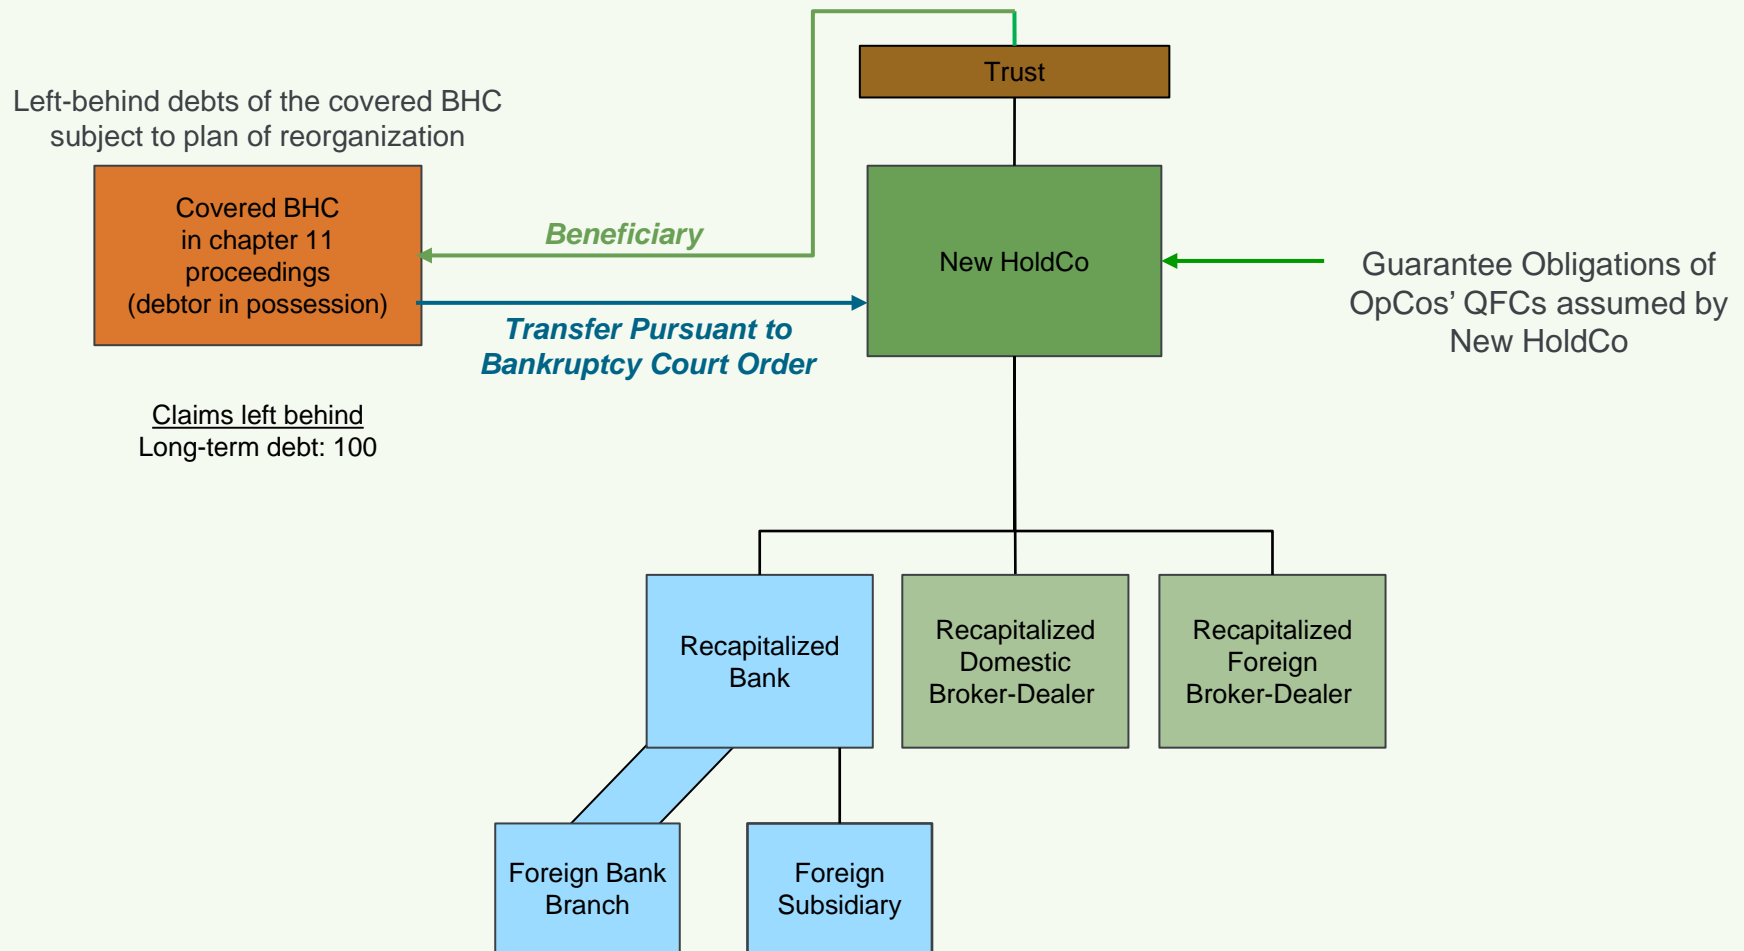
Trust

Left-behind debts of the covered BHC subject to plan of reorganization

Covered BHC in chapter 11 proceedings (debtor in possession)

Beneficiary

New HoldCo

Guarantee Obligations of OpCos' QFCs assumed by New HoldCo

Transfer Pursuant to Bankruptcy Court Order

Claims left behind
Long-term debt: 100

Recapitalized Bank

Recapitalized Domestic Broker-Dealer

Recapitalized Foreign Broker-Dealer

Foreign Bank Branch

Foreign Subsidiary